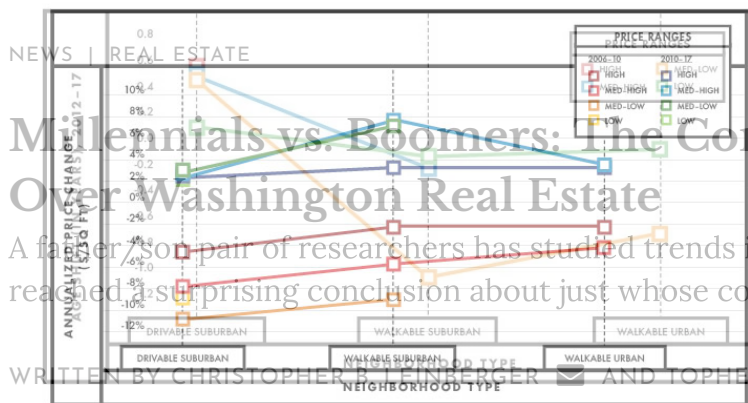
NEWS | REAL ESTATE

Millennials vs. Boomers: The Co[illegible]
Over Washington Real Estate

A father/son pair of researchers has studied trends i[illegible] reached a surprising conclusion about just whose co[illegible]

WRITTEN BY CHRISTOPHER B. LEINBERGER AND TOPHE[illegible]

PRICE RANGES
2006-10
HIGH
MED-HIGH
MED-LOW
LOW
2010-17
HIGH
MED-HIGH
MED-LOW
LOW

ANNUALIZED PRICE CHANGE (\$/SQ FT) 2012-17

0.8
10%
8%
6%
4%
2%
0%
-2%
-4%
-6%
-8%
-10%
-12%

DRIVABLE SUBURBAN
WALKABLE SUBURBAN
WALKABLE URBAN
NEIGHBORHOOD TYPE